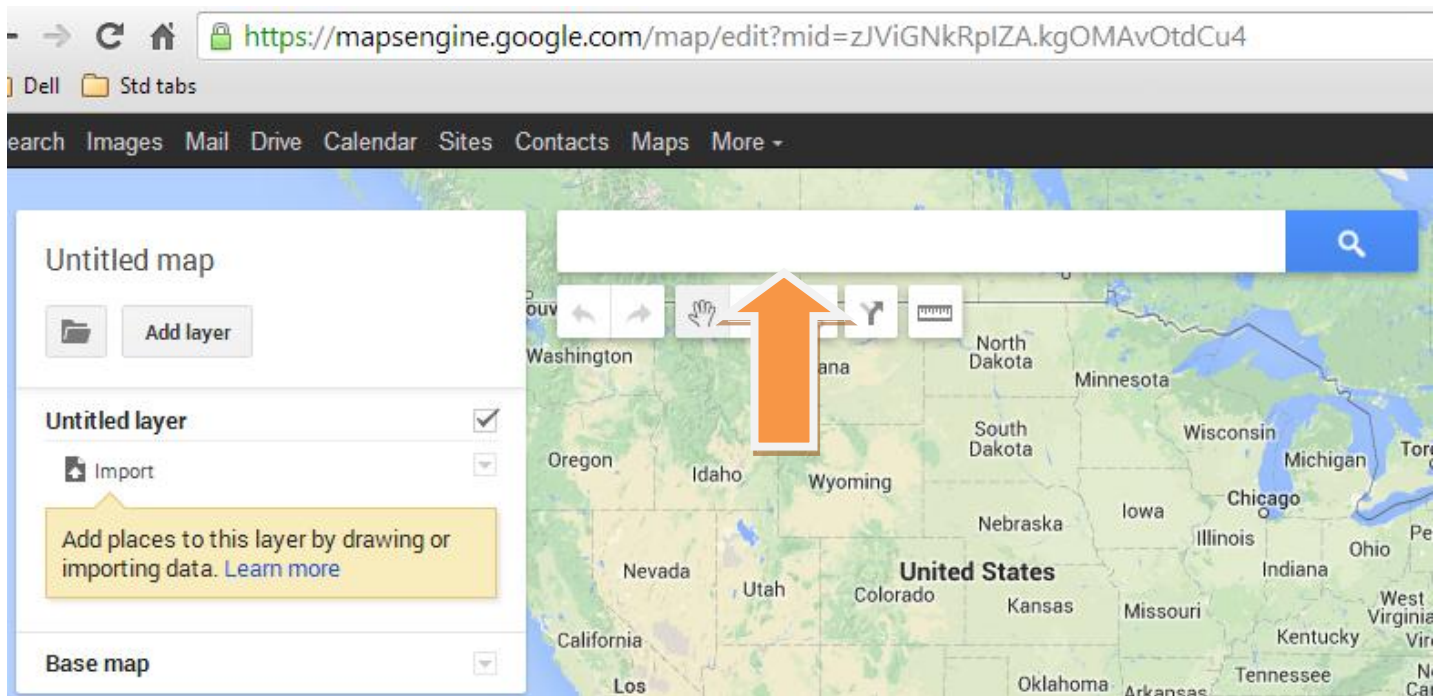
https://mapsengine.google.com/map/edit?mid=zJViGNkRpIZA.kgOMAvOtdCu4

Dell Std tabs

earch Images Mail Drive Calendar Sites Contacts Maps More

Untitled map

Add layer

Untitled layer

Import

Add places to this layer by drawing or importing data. Learn more

Base map

ouv
Washington
ana
North Dakota
Minnesota
Oregon
Idaho
Wyoming
South Dakota
Wisconsin
Michigan
Toro
Chicago
Iowa
Nebraska
Illinois
Ohio
Pe
Nevada
Utah
United States
Colorado
Indiana
Kansas
Missouri
West Virginia
Vir
California
Kentucky
Tennessee
Ne
Los
Oklahoma
Arkansas
Ca